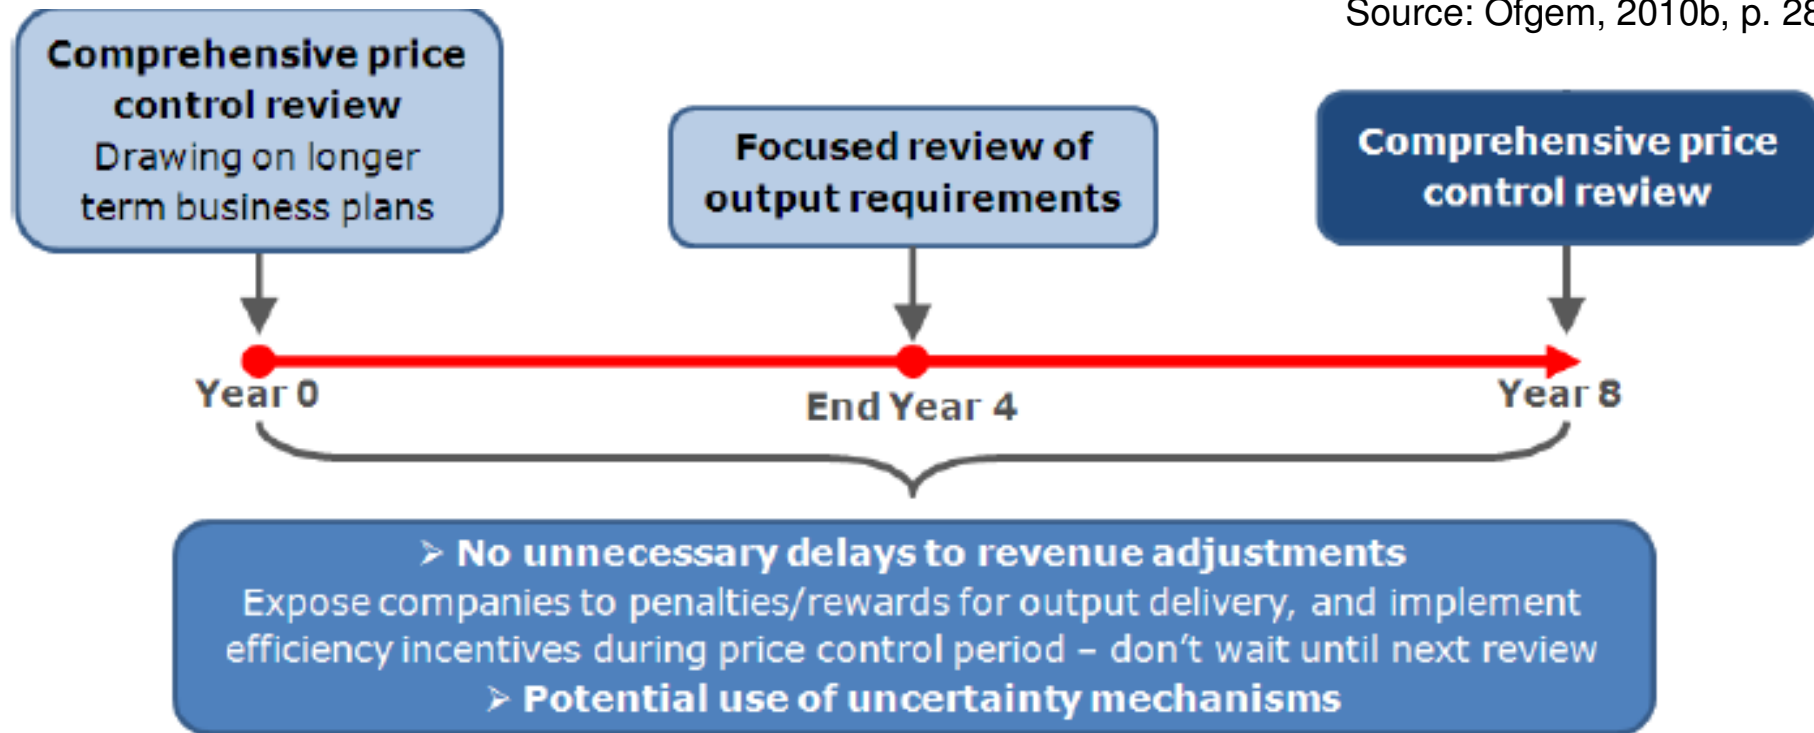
Source: Ofgem, 2010b, p. 2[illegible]

Comprehensive price control review
Drawing on longer term business plans

Focused review of output requirements

Comprehensive price control review

Year 0

End Year 4

Year 8

➢ No unnecessary delays to revenue adjustments
Expose companies to penalties/rewards for output delivery, and implement efficiency incentives during price control period – don't wait until next review
➢ Potential use of uncertainty mechanisms